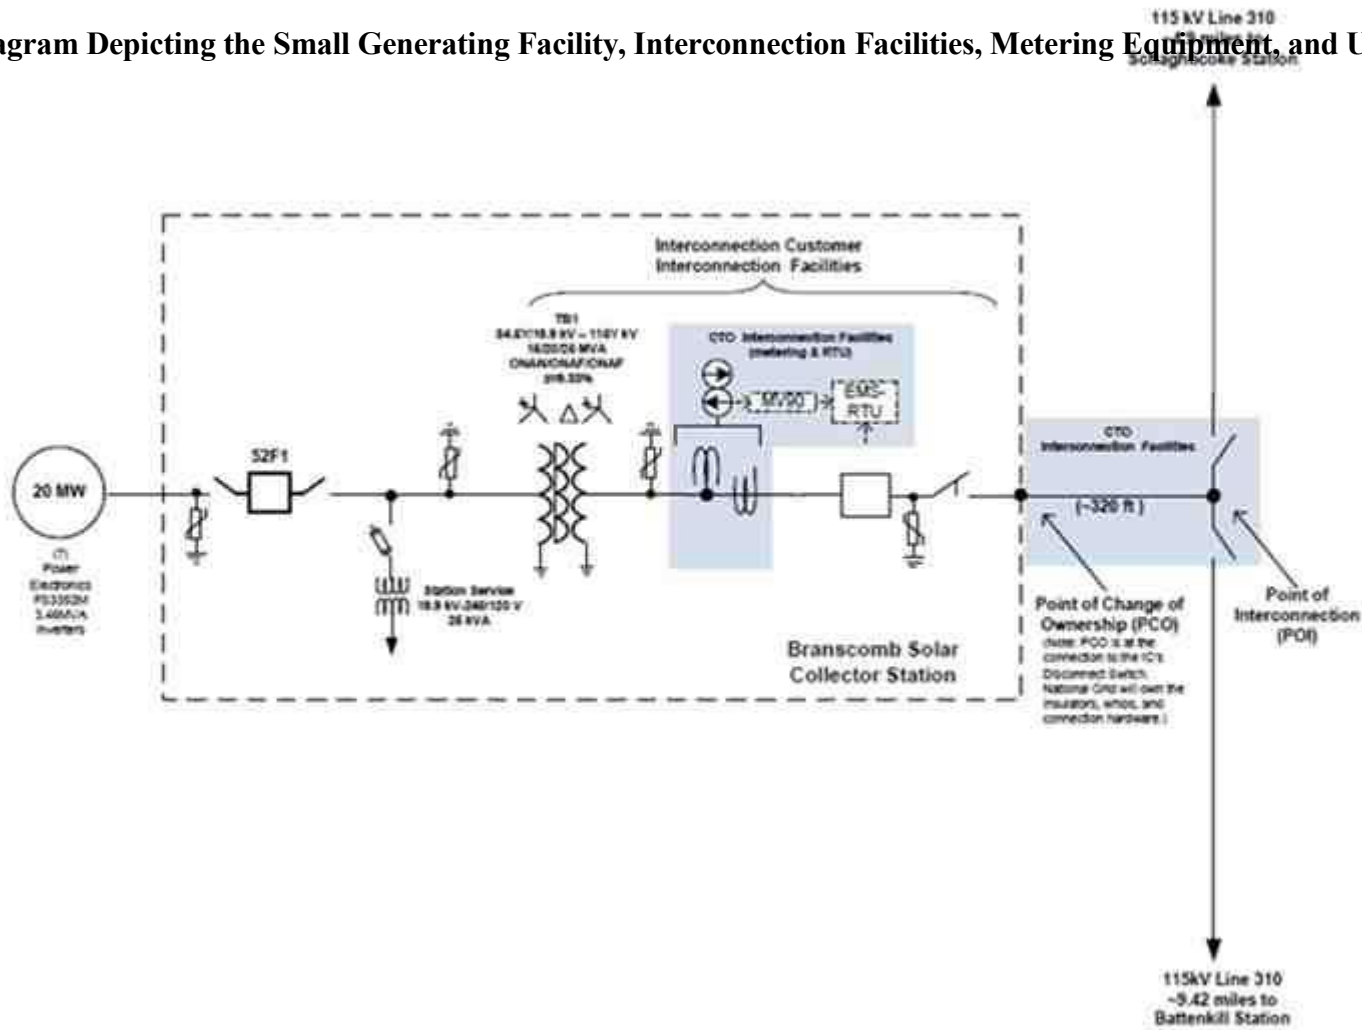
agram Depicting the Small Generating Facility, Interconnection Facilities, Metering Equipment, and U

115 kV Line 310
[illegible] Schaghticoke Station

Interconnection Customer
Interconnection Facilities

TB1
34.5/13.8 kV – 116 kV
16/20/26 MVA
ONAN/ONAF/ONAF
Z=8.33%

CTO Interconnection Facilities
(metering & RTU)

MV90

EMS RTU

20 MW

(7)
Power
Electronics
FS3350M
3.46MVA
Inverters

52F1

Station Service
13.8 kV-240/120 V
25 kVA

CTO
Interconnection Facilities

(~320 ft)

Branscomb Solar
Collector Station

Point of Change of
Ownership (PCO)
(Note: PCO is at the connection to the IC's Disconnect Switch. National Grid will own the insulators, whips, and connection hardware.)

Point of
Interconnection
(POI)

115kV Line 310
~5.42 miles to
Battenkill Station